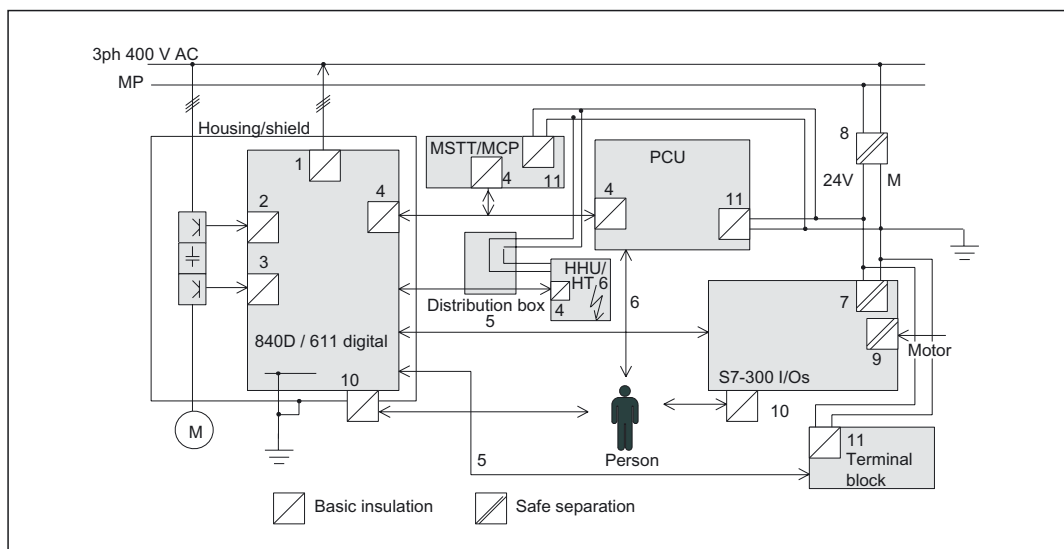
3ph 400 V AC
MP
Housing/shield
1
2
3
4
840D / 611 digital
10
M
MSTT/MCP
4
11
PCU
4
11
8
24V
M
Distribution box
HHU/HT 6
4
6
5
S7-300 I/Os
7
9
Motor
10
Person
5
11
Terminal block
Basic insulation
Safe separation